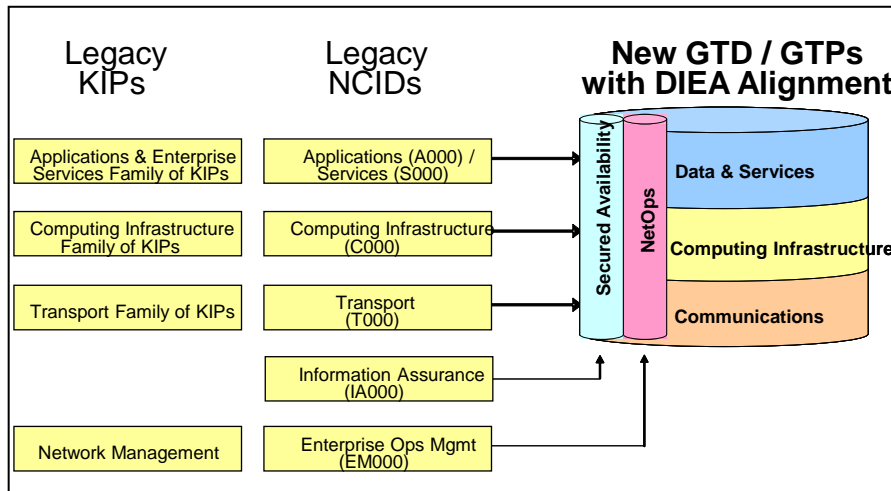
Legacy KIPs

Legacy NCIDs

New GTD / GTPs with DIEA Alignment

Applications & Enterprise Services Family of KIPs

Applications (A000) / Services (S000)

Computing Infrastructure Family of KIPs

Computing Infrastructure (C000)

Transport Family of KIPs

Transport (T000)

Information Assurance (IA000)

Network Management

Enterprise Ops Mgmt (EM000)

Secured Availability

NetOps

Data & Services

Computing Infrastructure

Communications